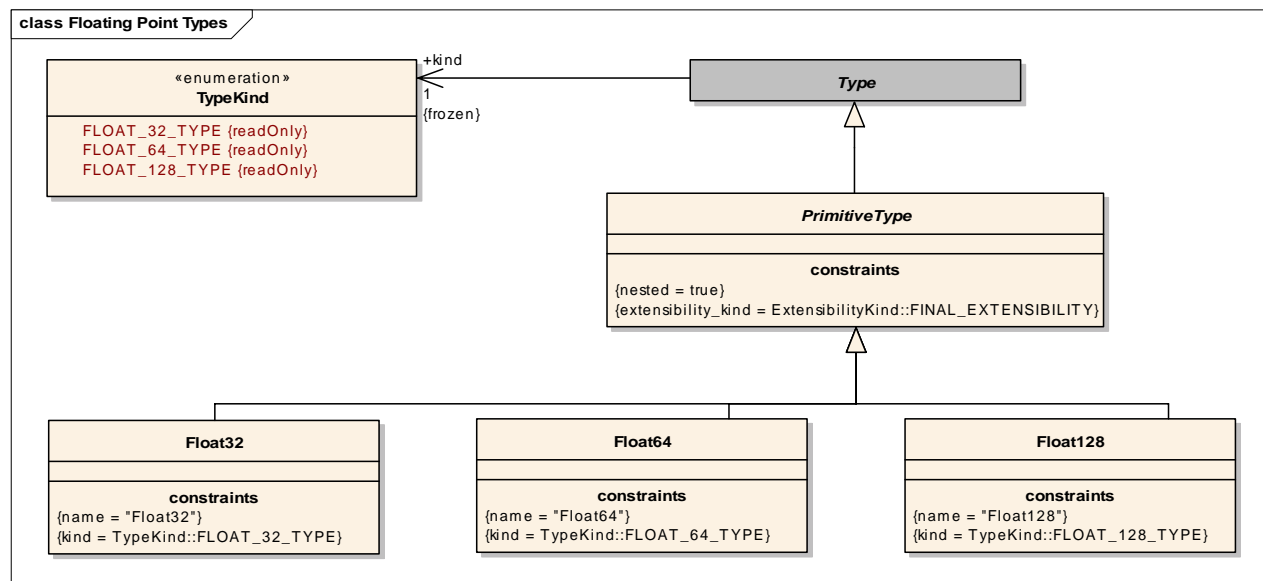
class Floating Point Types

«enumeration»
TypeKind

FLOAT_32_TYPE {readOnly}
FLOAT_64_TYPE {readOnly}
FLOAT_128_TYPE {readOnly}

+kind
1
{frozen}

Type

PrimitiveType

constraints
{nested = true}
{extensibility_kind = ExtensibilityKind::FINAL_EXTENSIBILITY}

Float32

constraints
{name = "Float32"}
{kind = TypeKind::FLOAT_32_TYPE}

Float64

constraints
{name = "Float64"}
{kind = TypeKind::FLOAT_64_TYPE}

Float128

constraints
{name = "Float128"}
{kind = TypeKind::FLOAT_128_TYPE}